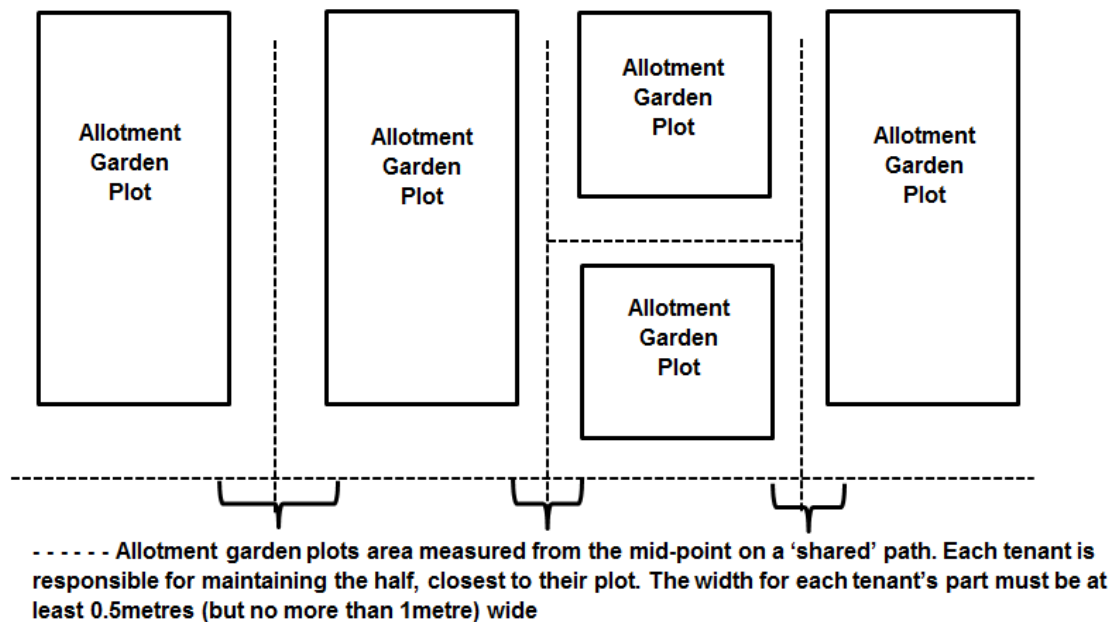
Allotment Garden Plot

Allotment Garden Plot

Allotment Garden Plot

Allotment Garden Plot

Allotment Garden Plot

- - - - - - Allotment garden plots area measured from the mid-point on a ‘shared’ path. Each tenant is responsible for maintaining the half, closest to their plot. The width for each tenant’s part must be at least 0.5metres (but no more than 1metre) wide